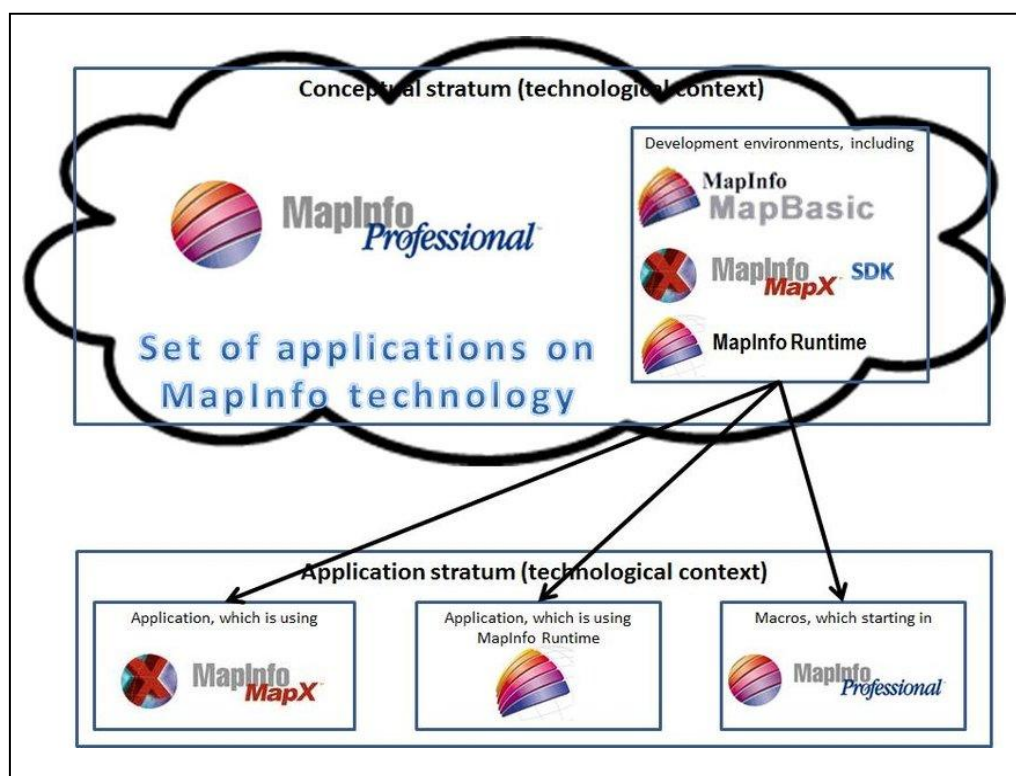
Conceptual stratum (technological context)

MapInfo Professional

Set of applications on MapInfo technology

Development environments, including

MapInfo MapBasic

MapInfo MapX SDK

MapInfo Runtime

Application stratum (technological context)

Application, which is using

MapInfo MapX

Application, which is using MapInfo Runtime

Macros, which starting in

MapInfo Professional